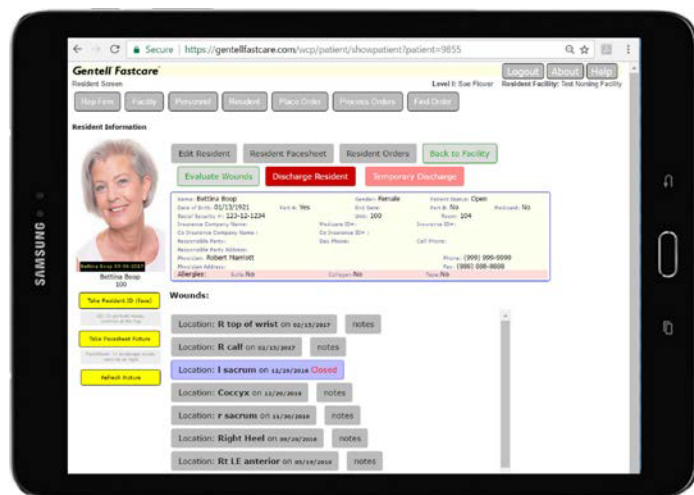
Secure | https://gentellfastcare.com/wcp/patient/showpatient?patient=9855

Gentell Fastcare

Resident Screen

Level I: Sue Flower Resident Facility: Test Nursing Facility

Logout About Help

Hop Firm Facility Personnel Resident Place Order Process Orders Find Order

Resident Information

Edit Resident Resident Facesheet Resident Orders Back to Facility

Evaluate Wounds Discharge Resident Temporary Discharge

Name: Bettina Boop Gender: Female Patient Status: Open
Date of Birth: 01/13/1921 Part A: Yes End Date: Part B: No Medicaid: No
Social Security #: 123-12-1234 Unit: 100 Room: 104
Insurance Company Name: Medicare ID#: Insurance ID#:
Co Insurance Company Name: Co Insurance ID#:
Responsible Party: Day Phone: Cell Phone:
Responsible Party Address:
Physician: Robert Marriott Phone: (999) 999-9999
Physician Address: Fax: (888) 888-8888
Allergies: Sulfa No Collagen No Tape No

Bettina Boop 01-13-1921

Bettina Boop
100

Take Resident ID (face)

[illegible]

Take Facesheet Picture

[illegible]

Refresh Picture

Wounds:

Location: R top of wrist on 02/15/2017 notes

Location: R call on 02/15/2017 notes

Location: l sacrum on 12/20/2016 Closed

Location: Coccyx on 12/20/2016 notes

Location: r sacrum on 11/30/2016 notes

Location: Right Heel on 09/20/2016 notes

Location: Rt LE anterior on 09/19/2016 notes

SAMSUNG